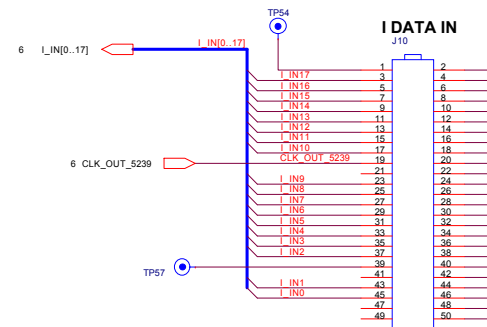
TP54

I DATA IN

J10

6 I_IN[0..17]

I_IN[0..17]

1 2
I_IN17 3 4
I_IN16 5 6
I_IN15 7 8
I_IN14 9 10
I_IN13 11 12
I_IN12 13 14
I_IN11 15 16
I_IN10 17 18

6 CLK_OUT_5239

CLK_OUT_5239 19 20
21 22
I_IN9 23 24
I_IN8 25 26
I_IN7 27 28
I_IN6 29 30
I_IN5 31 32
I_IN4 33 34
I_IN3 35 36
I_IN2 37 38

TP57

39 40
41 42
I_IN1 43 44
I_IN0 45 46
47 48
49 50